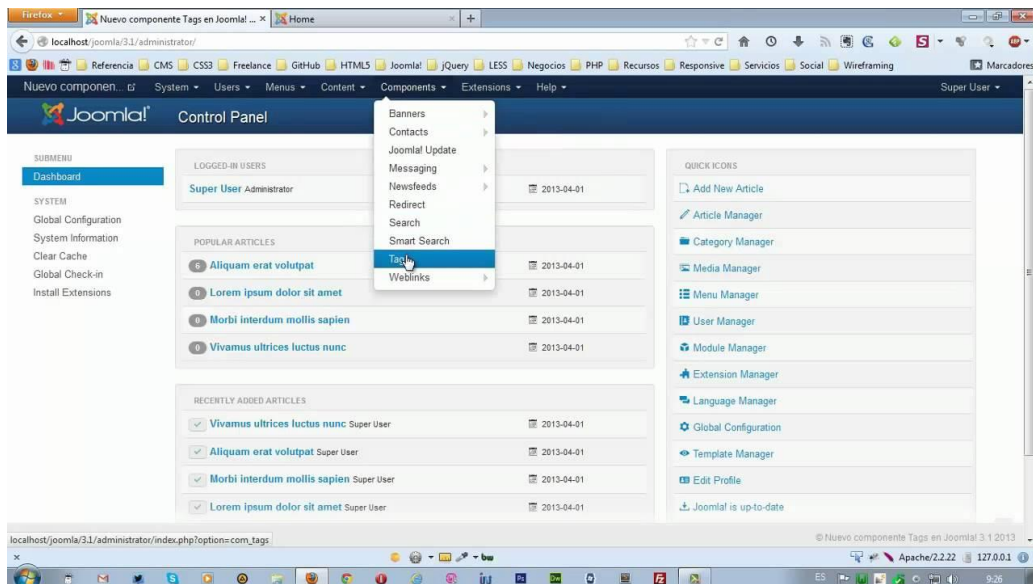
Firefox

Nuevo componente Tags en Joomla! ... ×

Home

localhost/joomla/3.1/administrator/

Referencia CMS CSS3 Freelance GitHub HTML5 Joomla! jQuery LESS Negocios PHP Recursos Responsive Servicios Social Wireframing

Marcadores

Nuevo componen... System ▾ Users ▾ Menus ▾ Content ▾ Components ▾ Extensions ▾ Help ▾

Super User ▾

Joomla!

Control Panel

Banners
Contacts
Joomla! Update
Messaging
Newsfeeds
Redirect
Search
Smart Search
Tags
Weblinks

SUBMENU
Dashboard

SYSTEM
Global Configuration
System Information
Clear Cache
Global Check-in
Install Extensions

LOGGED-IN USERS

Super User Administrator 2013-04-01

POPULAR ARTICLES

6 Aliquam erat volutpat 2013-04-01
0 Lorem ipsum dolor sit amet 2013-04-01
0 Morbi interdum mollis sapien 2013-04-01
0 Vivamus ultrices luctus nunc 2013-04-01

RECENTLY ADDED ARTICLES

Vivamus ultrices luctus nunc Super User 2013-04-01
Aliquam erat volutpat Super User 2013-04-01
Morbi interdum mollis sapien Super User 2013-04-01
Lorem ipsum dolor sit amet Super User 2013-04-01

QUICK ICONS

Add New Article
Article Manager
Category Manager
Media Manager
Menu Manager
User Manager
Module Manager
Extension Manager
Language Manager
Global Configuration
Template Manager
Edit Profile
Joomla! is up-to-date

localhost/joomla/3.1/administrator/index.php?option=com_tags

© Nuevo componente Tags en Joomla! 3.1 2013

Apache/2.2.22 127.0.0.1

ES 9:26